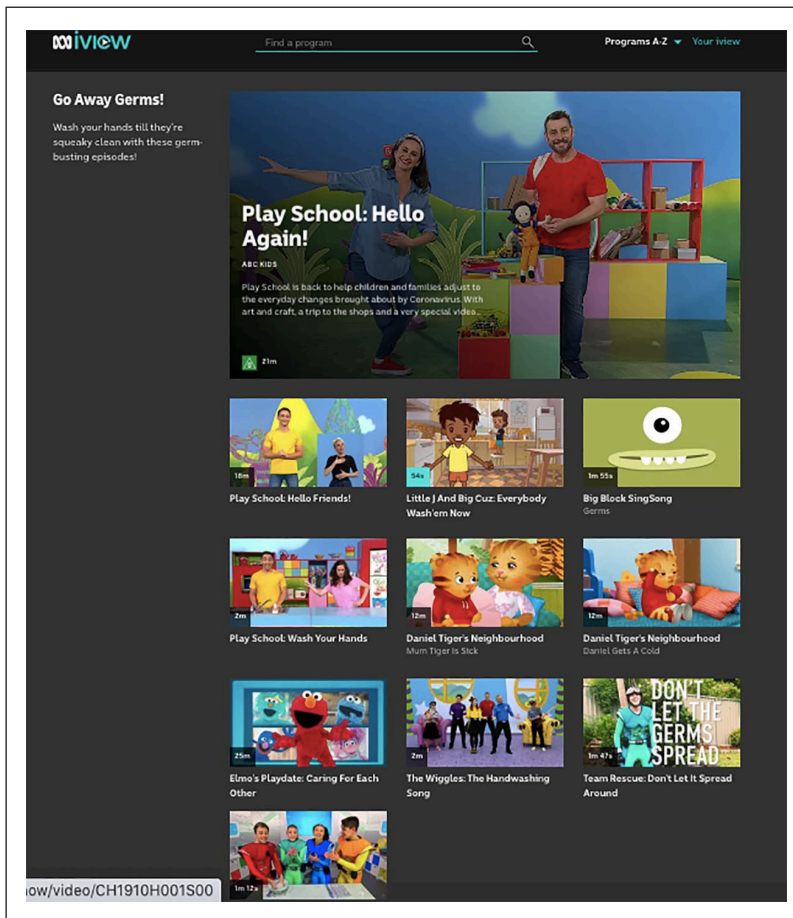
iview

Find a program

Programs A-Z Your iview

Go Away Germs!

Wash your hands till they're squeaky clean with these germ-busting episodes!

Play School: Hello Again!

ABC KIDS

Play School is back to help children and families adjust to the everyday changes brought about by Coronavirus. With art and craft, a trip to the shops and a very special video...

21m

18m
Play School: Hello Friends!

54s
Little J And Big Cuz: Everybody Wash'em Now

1m 55s
Big Block SingSong
Germs

2m
Play School: Wash Your Hands

12m
Daniel Tiger's Neighbourhood
Mum Tiger Is Sick

12m
Daniel Tiger's Neighbourhood
Daniel Gets A Cold

25m
Elmo's Playdate: Caring For Each Other

2m
The Wiggles: The Handwashing Song

DON'T LET THE GERMS SPREAD
1m 47s
Team Rescue: Don't Let It Spread Around

1m 12s

iow/video/CH1910H001S00